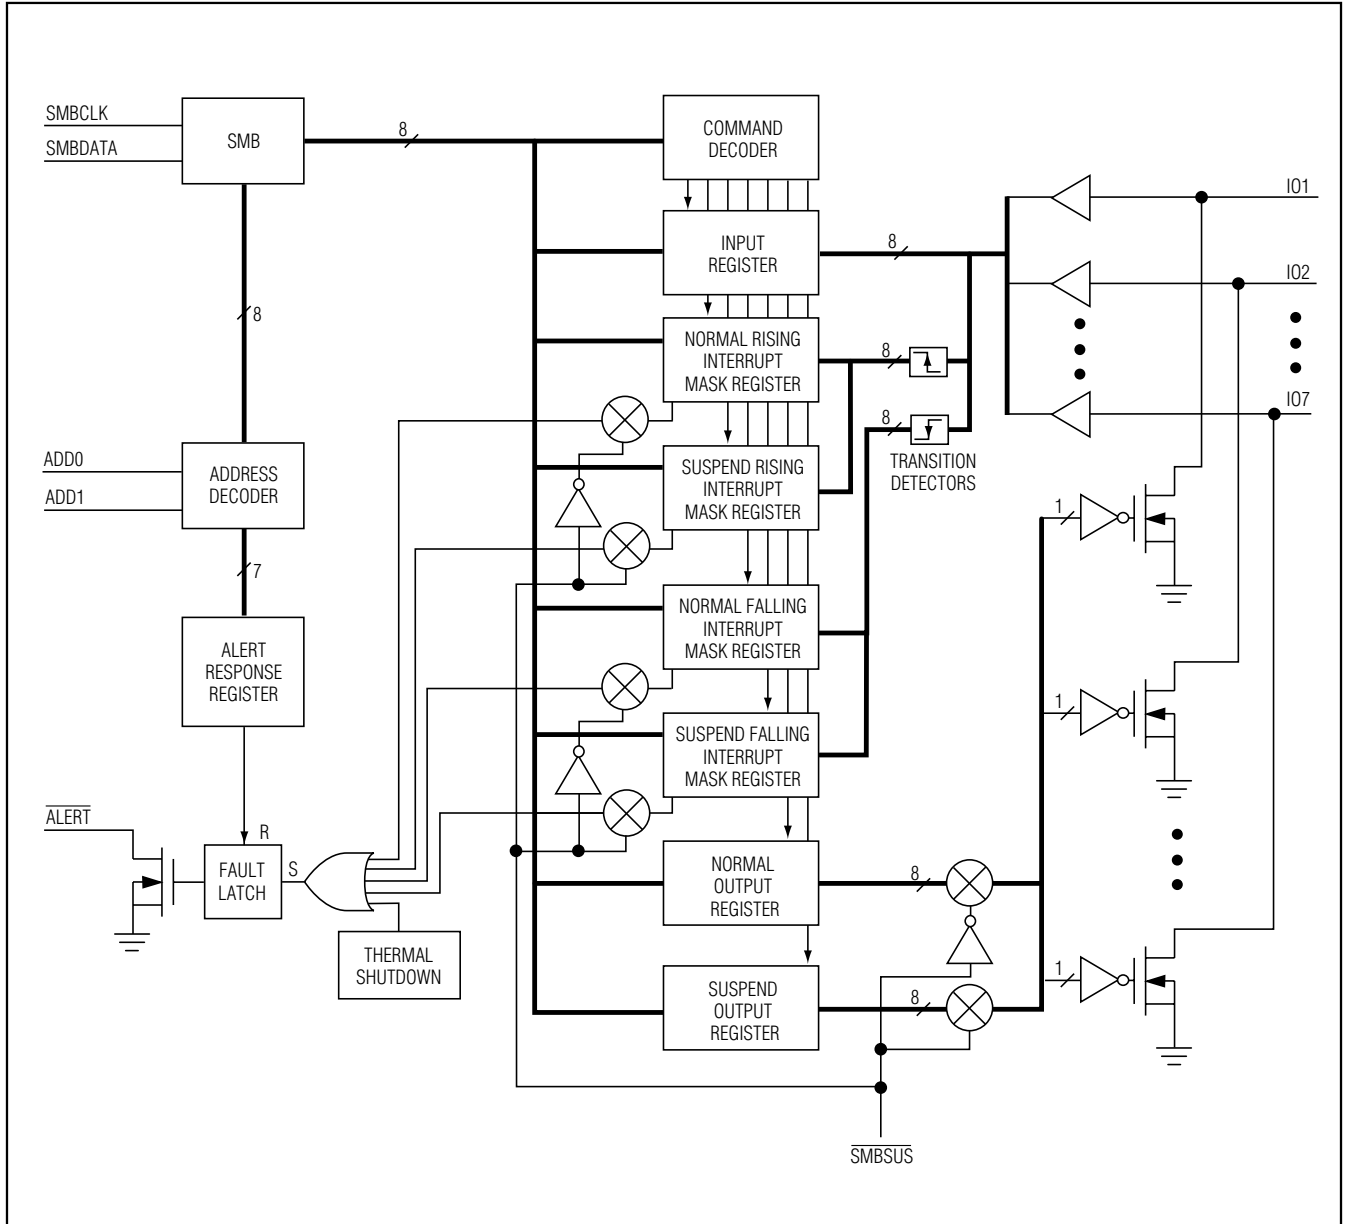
SMBCLK
SMBDATA
SMB
8
8
ADD0
ADD1
ADDRESS DECODER
7
ALERT RESPONSE REGISTER
$\overline{\text{ALERT}}$
R
FAULT LATCH
S
THERMAL SHUTDOWN
COMMAND DECODER
INPUT REGISTER
8
NORMAL RISING INTERRUPT MASK REGISTER
8
8
TRANSITION DETECTORS
SUSPEND RISING INTERRUPT MASK REGISTER
NORMAL FALLING INTERRUPT MASK REGISTER
SUSPEND FALLING INTERRUPT MASK REGISTER
NORMAL OUTPUT REGISTER
8
SUSPEND OUTPUT REGISTER
8
$\overline{\text{SMBSUS}}$
IO1
IO2
IO7
1
1
1